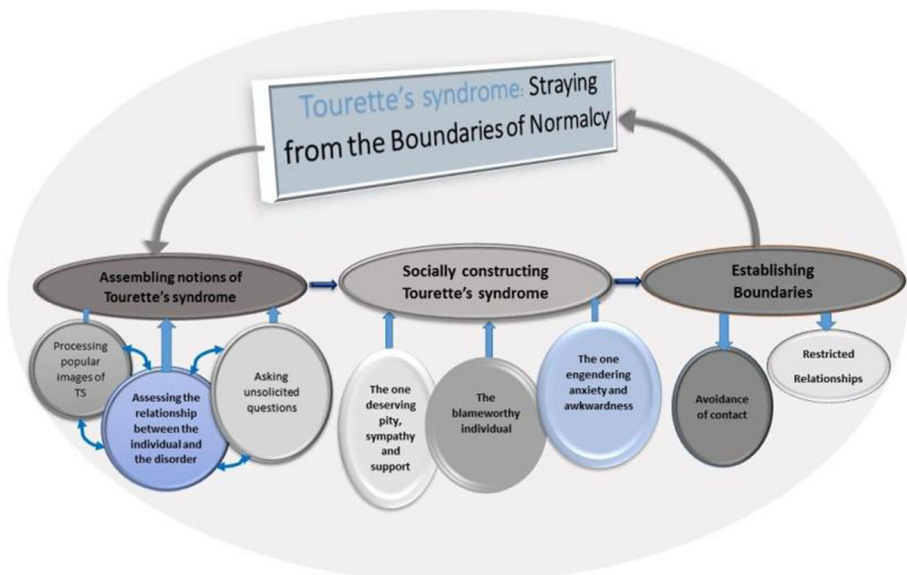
Tourette's syndrome: Straying from the Boundaries of Normalcy

Assembling notions of Tourette's syndrome

Processing popular images of TS

Assessing the relationship between the individual and the disorder

Asking unsolicited questions

Socially constructing Tourette's syndrome

The one deserving pity, sympathy and support

The blameworthy individual

The one engendering anxiety and awkwardness

Establishing Boundaries

Avoidance of contact

Restricted Relationships